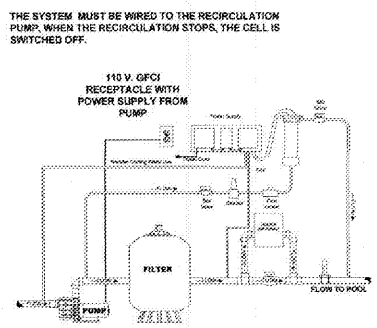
THE SYSTEM MUST BE WIRED TO THE RECIRCULATION PUMP. WHEN THE RECIRCULATION STOPS, THE CELL IS SWITCHED OFF.

110 V. GFCI RECEPTACLE WITH POWER SUPPLY FROM PUMP

Power Supply

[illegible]

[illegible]

FILTER

PUMP

FLOW TO POOL